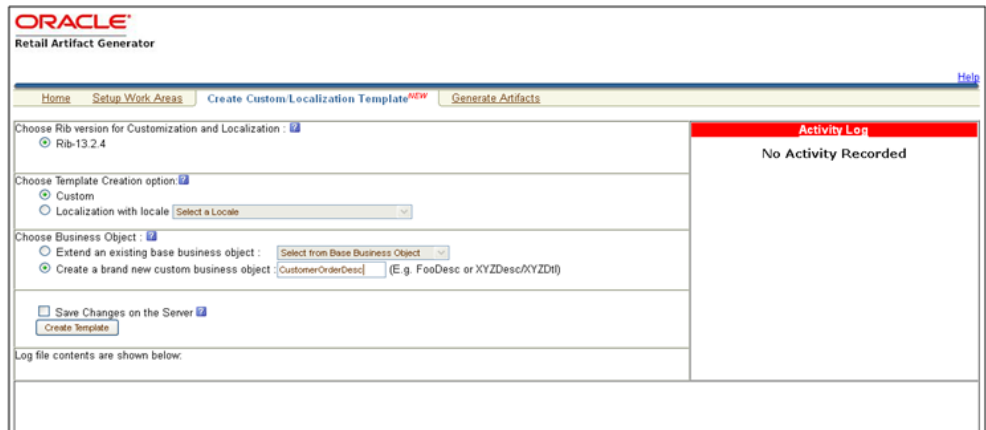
ORACLE
Retail Artifact Generator

Help

Home | Setup Work Areas | Create Custom/Localization Template$^{NEW}$ | Generate Artifacts

Choose Rib version for Customization and Localization : ?
Rib-13.2.4

Choose Template Creation option: ?
Custom
Localization with locale Select a Locale

Choose Business Object : ?
Extend an existing base business object : Select from Base Business Object
Create a brand new custom business object : CustomerOrderDesc (E.g. FooDesc or XYZDesc/XYZDtl)

Save Changes on the Server ?
Create Template

Log file contents are shown below:

Activity Log
No Activity Recorded